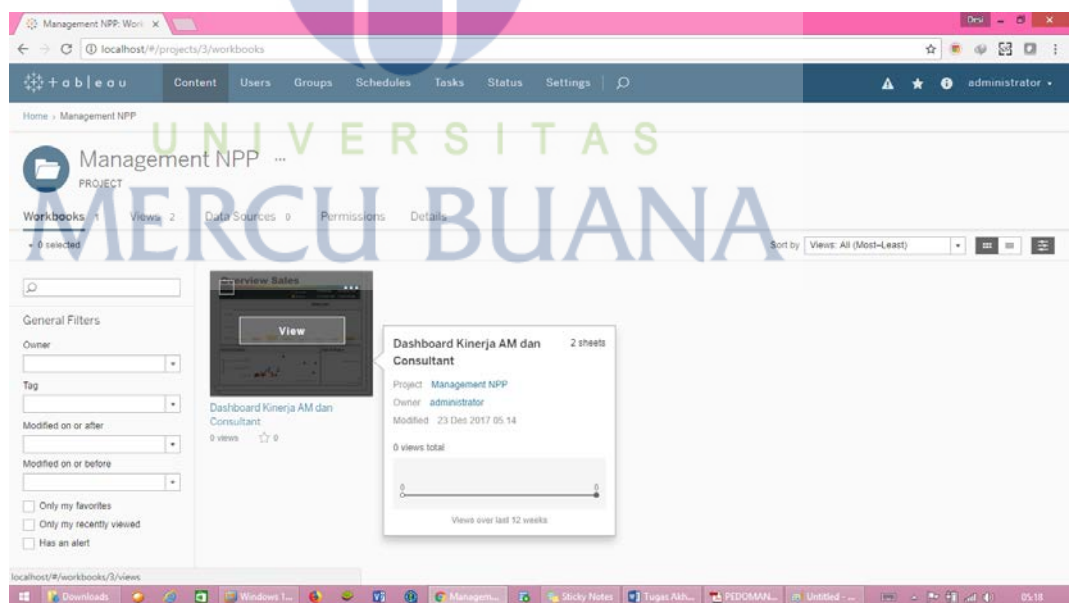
Management NPP: Work ×

Devi

localhost/#/projects/3/workbooks

+ a b l e a u   Content   Users   Groups   Schedules   Tasks   Status   Settings

administrator

Home › Management NPP

UNIVERSITAS

Management NPP ...

PROJECT

MERCU BUANA

Workbooks 1   Views 2   Data Sources 0   Permissions   Details

0 selected

Sort by  Views: All (Most–Least)

General Filters

Owner

Tag

Modified on or after

Modified on or before

Only my favorites

Only my recently viewed

Has an alert

Overview Sales

View

Dashboard Kinerja AM dan Consultant

0 views   0

Dashboard Kinerja AM dan Consultant   2 sheets

Project  Management NPP

Owner  administrator

Modified  23 Des 2017 05.14

0 views total

0   0

Views over last 12 weeks

localhost/#/workbooks/3/views

Downloads   Windows 1...   Managem...   Sticky Notes   Tugas Akh...   PEDOMAN...   Untitled - ...   05.18